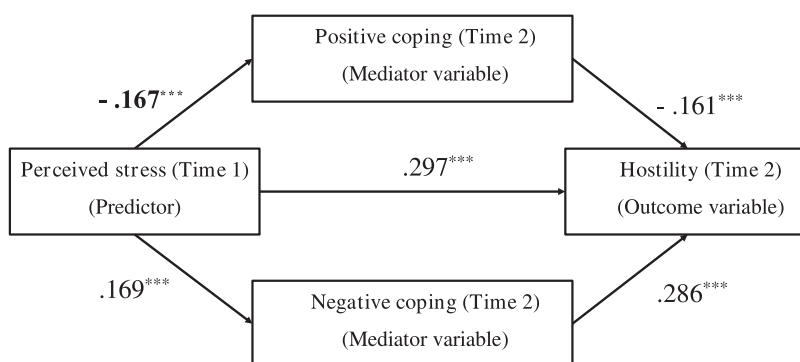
Positive coping (Time 2)
(Mediator variable)

- .167***

- .161***

Perceived stress (Time 1)
(Predictor)

.297***

Hostility (Time 2)
(Outcome variable)

.169***

.286***

Negative coping (Time 2)
(Mediator variable)